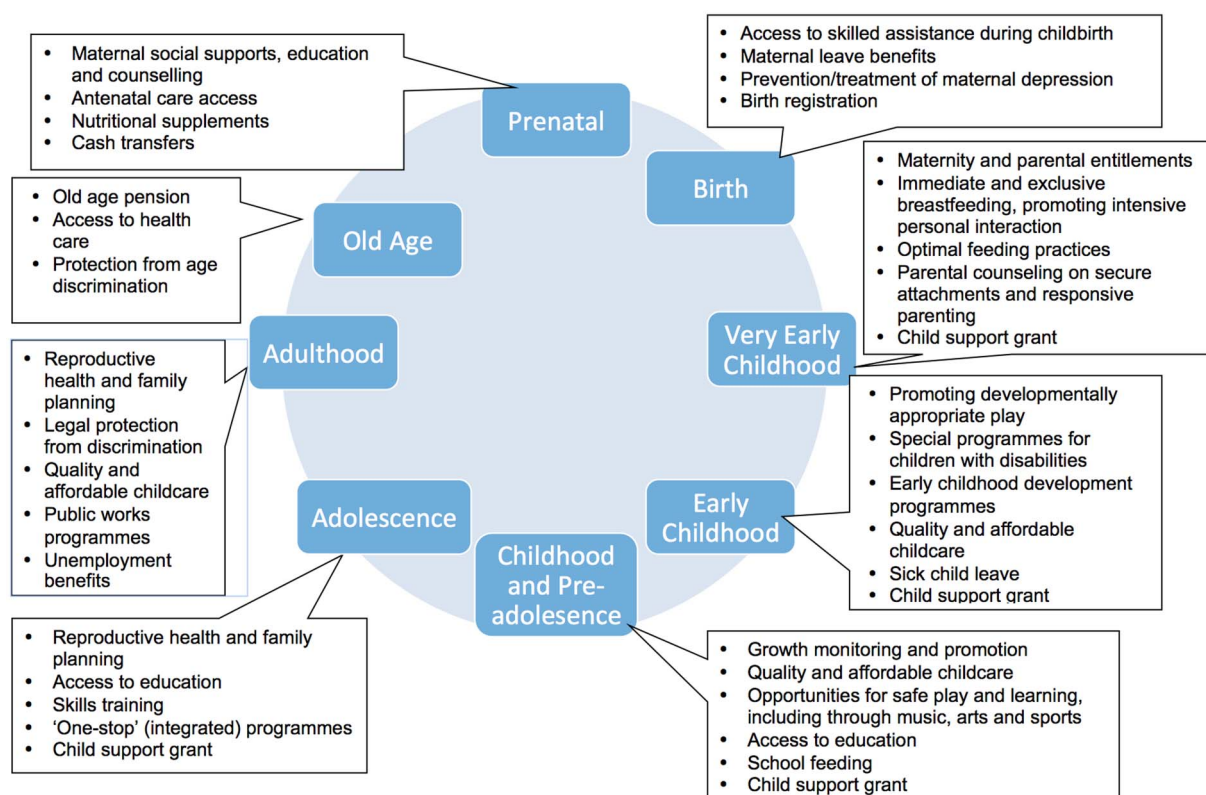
Prenatal

- Maternal social supports, education and counselling
- Antenatal care access
- Nutritional supplements
- Cash transfers

Birth

- Access to skilled assistance during childbirth
- Maternal leave benefits
- Prevention/treatment of maternal depression
- Birth registration

Very Early Childhood

- Maternity and parental entitlements
- Immediate and exclusive breastfeeding, promoting intensive personal interaction
- Optimal feeding practices
- Parental counseling on secure attachments and responsive parenting
- Child support grant

Early Childhood

- Promoting developmentally appropriate play
- Special programmes for children with disabilities
- Early childhood development programmes
- Quality and affordable childcare
- Sick child leave
- Child support grant

Childhood and Pre-adolesence

- Growth monitoring and promotion
- Quality and affordable childcare
- Opportunities for safe play and learning, including through music, arts and sports
- Access to education
- School feeding
- Child support grant

Adolescence

- Reproductive health and family planning
- Access to education
- Skills training
- 'One-stop' (integrated) programmes
- Child support grant

Adulthood

- Reproductive health and family planning
- Legal protection from discrimination
- Quality and affordable childcare
- Public works programmes
- Unemployment benefits

Old Age

- Old age pension
- Access to health care
- Protection from age discrimination